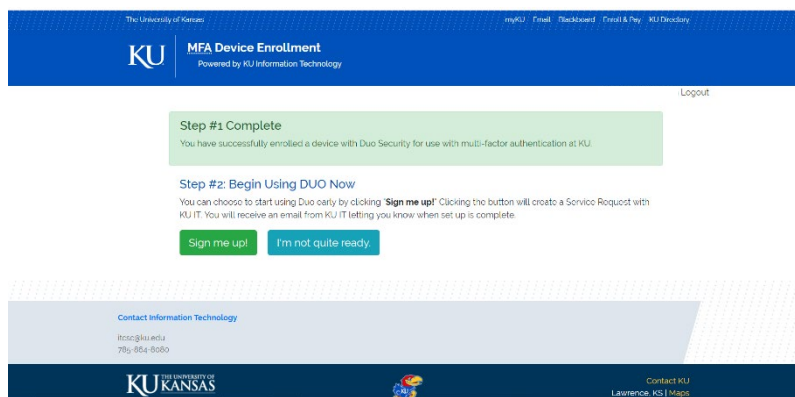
The University of Kansas

myKU Email Blackboard Enroll & Pay KU Directory

KU

MFA Device Enrollment

Powered by KU Information Technology

Logout

Step #1 Complete

You have successfully enrolled a device with Duo Security for use with multi-factor authentication at KU.

Step #2: Begin Using DUO Now

You can choose to start using Duo early by clicking "**Sign me up!**" Clicking the button will create a Service Request with KU IT. You will receive an email from KU IT letting you know when set up is complete.

Sign me up!

I'm not quite ready.

Contact Information Technology

itcsc@ku.edu
785-864-8080

KU THE UNIVERSITY OF KANSAS

Contact KU
Lawrence, KS | Maps